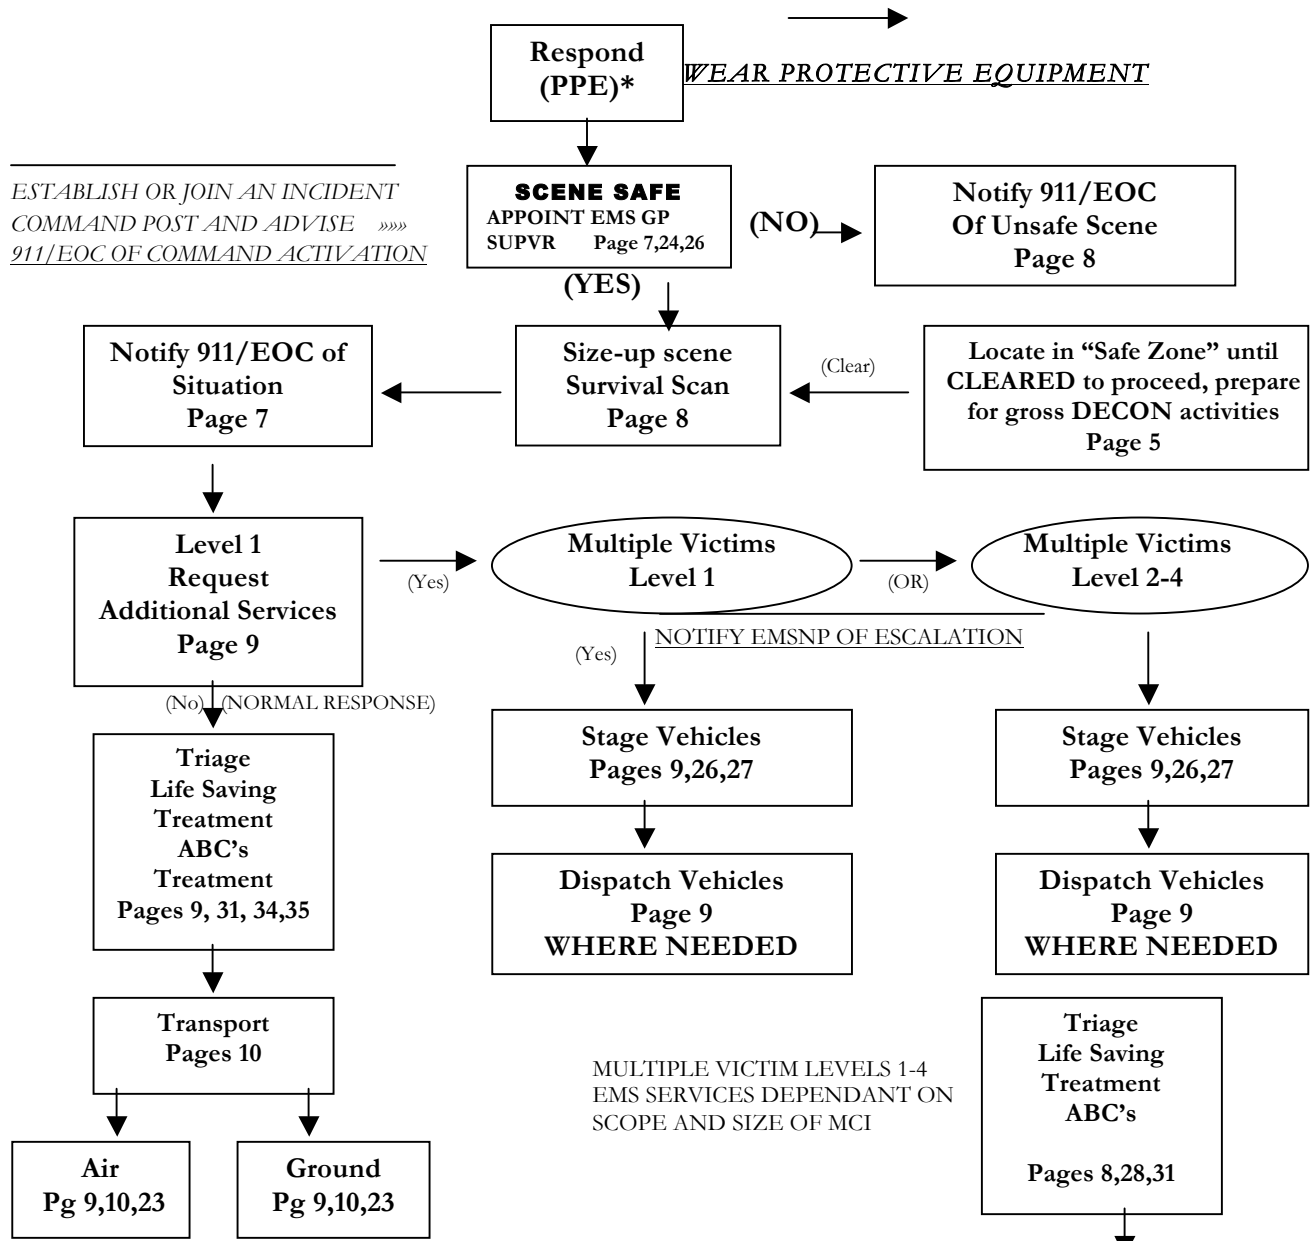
Respond (PPE)*

WEAR PROTECTIVE EQUIPMENT

ESTABLISH OR JOIN AN INCIDENT COMMAND POST AND ADVISE »»» 911/EOC OF COMMAND ACTIVATION

SCENE SAFE
APPOINT EMS GP SUPVR Page 7,24,26

(NO)

Notify 911/EOC
Of Unsafe Scene
Page 8

(YES)

Notify 911/EOC of Situation
Page 7

Size-up scene
Survival Scan
Page 8

(Clear)

Locate in "Safe Zone" until CLEARED to proceed, prepare for gross DECON activities
Page 5

Level 1
Request
Additional Services
Page 9

(Yes)

Multiple Victims
Level 1

(OR)

Multiple Victims
Level 2-4

NOTIFY EMSNP OF ESCALATION

(Yes)

(No) (NORMAL RESPONSE)

Triage
Life Saving
Treatment
ABC's
Treatment
Pages 9, 31, 34,35

Stage Vehicles
Pages 9,26,27

Stage Vehicles
Pages 9,26,27

Dispatch Vehicles
Page 9
WHERE NEEDED

Dispatch Vehicles
Page 9
WHERE NEEDED

Transport
Pages 10

MULTIPLE VICTIM LEVELS 1-4 EMS SERVICES DEPENDANT ON SCOPE AND SIZE OF MCI

Triage
Life Saving
Treatment
ABC's

Pages 8,28,31

Air
Pg 9,10,23

Ground
Pg 9,10,23